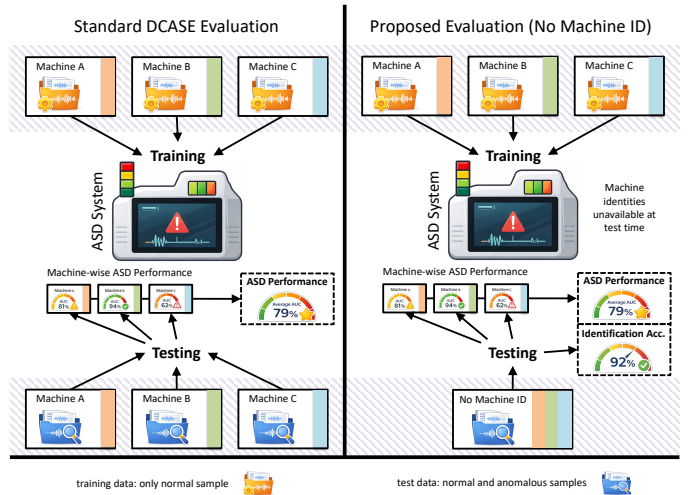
Standard DCASE Evaluation

Machine A

Machine B

Machine C

Training

ASD System

Machine-wise ASD Performance

Machine A AUC 81%

Machine B AUC 94%

Machine C AUC 62%

ASD Performance

Average AUC 79%

Testing

Machine A

Machine B

Machine C

Proposed Evaluation (No Machine ID)

Machine A

Machine B

Machine C

Training

ASD System

Machine identities unavailable at test time

Machine-wise ASD Performance

Machine A AUC 81%

Machine B AUC 94%

Machine C AUC 62%

ASD Performance

Average AUC 79%

Identification Acc.

92%

Testing

No Machine ID

training data: only normal sample

test data: normal and anomalous samples